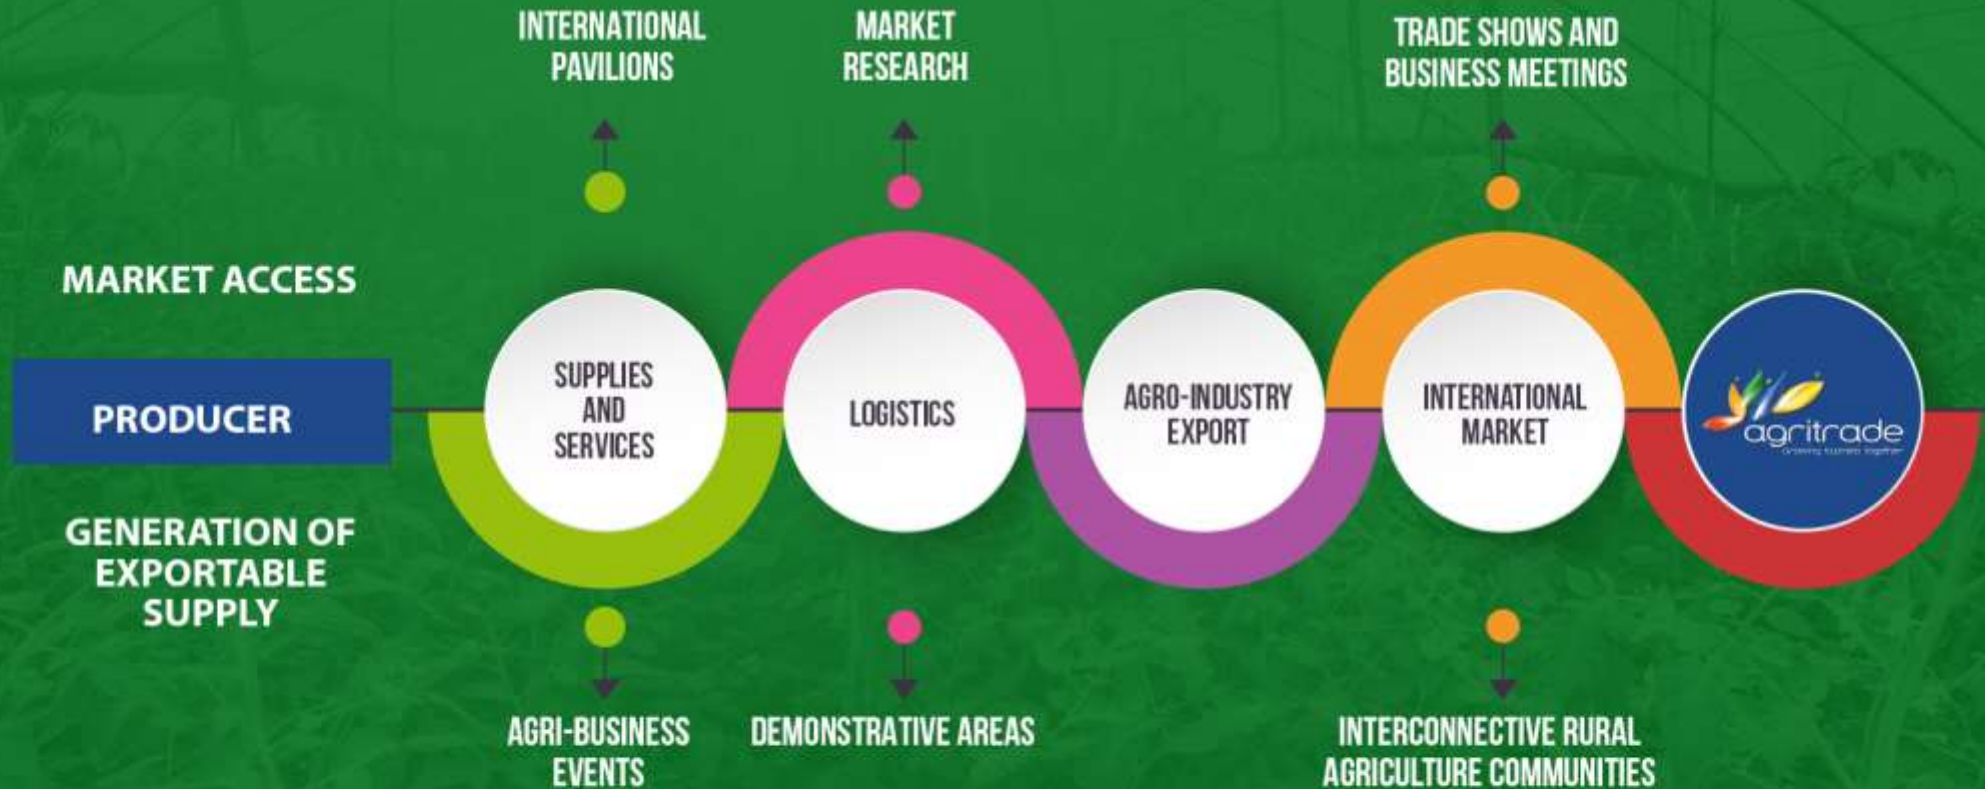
INTERNATIONAL PAVILIONS

MARKET RESEARCH

TRADE SHOWS AND BUSINESS MEETINGS

MARKET ACCESS

PRODUCER

GENERATION OF EXPORTABLE SUPPLY

SUPPLIES AND SERVICES

LOGISTICS

AGRO-INDUSTRY EXPORT

INTERNATIONAL MARKET

agritrade

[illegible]

AGRI-BUSINESS EVENTS

DEMONSTRATIVE AREAS

INTERCONNECTIVE RURAL AGRICULTURE COMMUNITIES